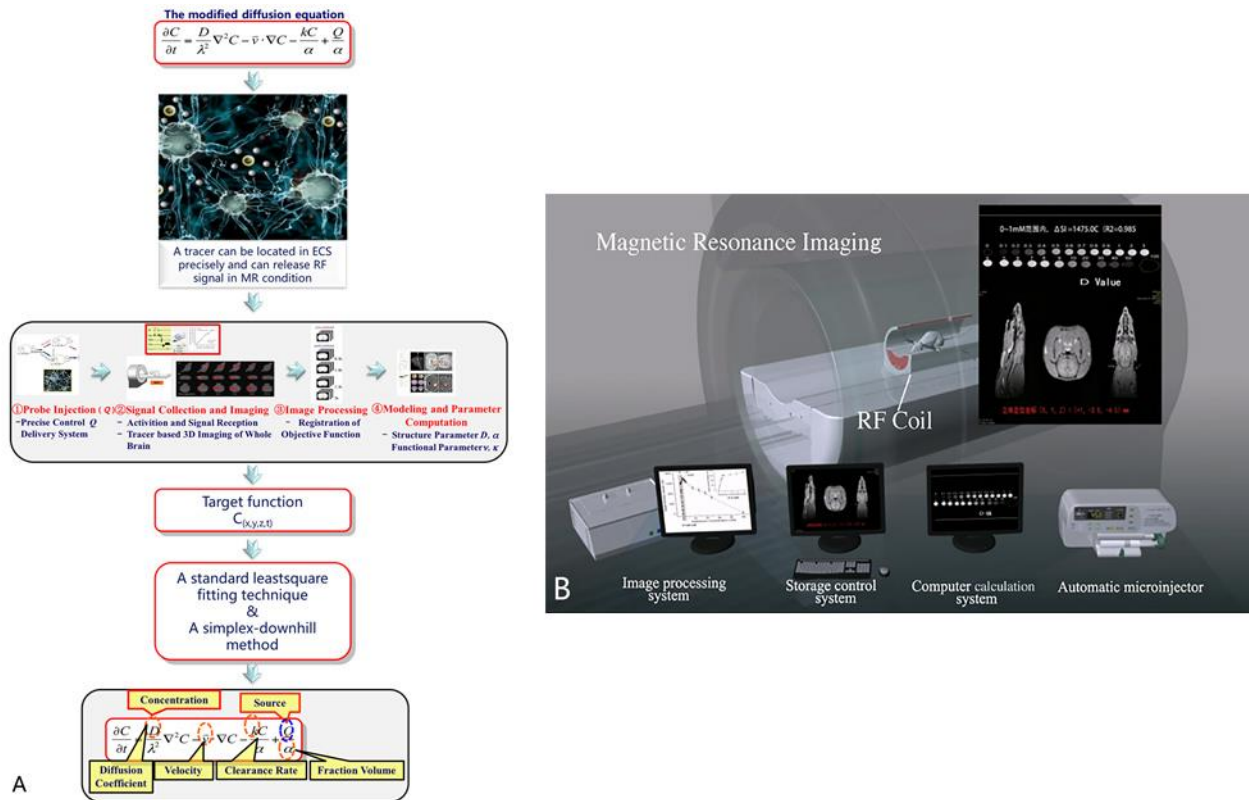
The modified diffusion equation

$\frac{\partial C}{\partial t} = \frac{D}{\lambda^2}\nabla^2 C - \vec{v}\cdot\nabla C - \frac{kC}{\alpha} + \frac{Q}{\alpha}$

A tracer can be located in ECS precisely and can release RF signal in MR condition

①Probe Injection ( $Q$ )
− Precise Control $Q$ Delivery System

②Signal Collection and Imaging
− Activition and Signal Reception
− Tracer based 3D Imaging of Whole Brain

③Image Processing
− Registration of Objective Function

④Modeling and Parameter Computation
− Structure Parameter $D$, $\alpha$ Functional Parameter $v$, $\kappa$

Target function
$C_{(x,y,z,t)}$

A standard leastsquare fitting technique
&
A simplex-downhill method

Concentration
Source

$\frac{\partial C}{\partial t} = \frac{D}{\lambda^2}\nabla^2 C - \vec{v}\cdot\nabla C - \frac{kC}{\alpha} + \frac{Q}{\alpha}$

Diffusion Coefficient
Velocity
Clearance Rate
Fraction Volume

A

Magnetic Resonance Imaging

0~1mM范围内, ΔSI=1475.0C R2=0.985

D Value

RF Coil

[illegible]

Image processing system

Storage control system

Computer calculation system

Automatic microinjector

B